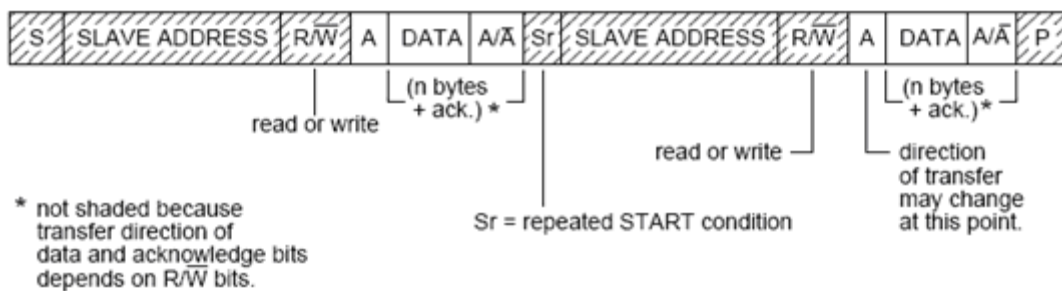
| S | SLAVE ADDRESS | R/$\overline{W}$ | A | DATA | A/$\overline{A}$ | Sr | SLAVE ADDRESS | R/$\overline{W}$ | A | DATA | A/$\overline{A}$ | P |
|---|---|---|---|---|---|---|---|---|---|---|---|---|

(n bytes + ack.) *

(n bytes + ack.)*

read or write

read or write

direction of transfer may change at this point.

* not shaded because transfer direction of data and acknowledge bits depends on R/$\overline{W}$ bits.

Sr = repeated START condition